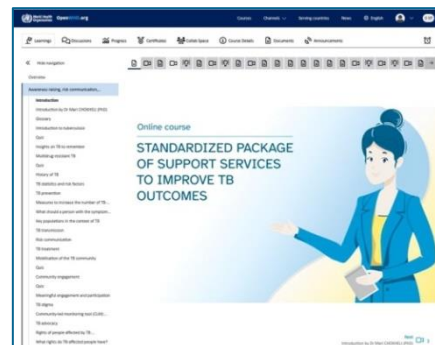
World Health Organization OpenWHO.org

Courses Channels Serving countries News English

Learnings Discussions Progress Certificates Collab Space Course Details Documents Announcements

Hide navigation

Overview

Awareness raising, risk communication...

Introduction

Introduction by Dr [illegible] (PHD)

Glossary

Introduction to tuberculosis

Quiz

Insights on TB to remember

Modelling resistant TB

Quiz

History of TB

TB statistics and risk factors

TB prevention

Measures to increase the number of TB ...

What should a person with the symptom...

Key populations in the context of TB

TB transmission

Risk communication

TB treatment

Mobilization of the TB community

Quiz

Community engagement

Quiz

Meaningful engagement and participation

TB stigma

Community-led monitoring tool (CLM)...

TB advocacy

Rights of people affected by TB...

What rights do TB affected people have?

Online course

STANDARDIZED PACKAGE OF SUPPORT SERVICES TO IMPROVE TB OUTCOMES

Next
Introduction by Dr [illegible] (PHD)